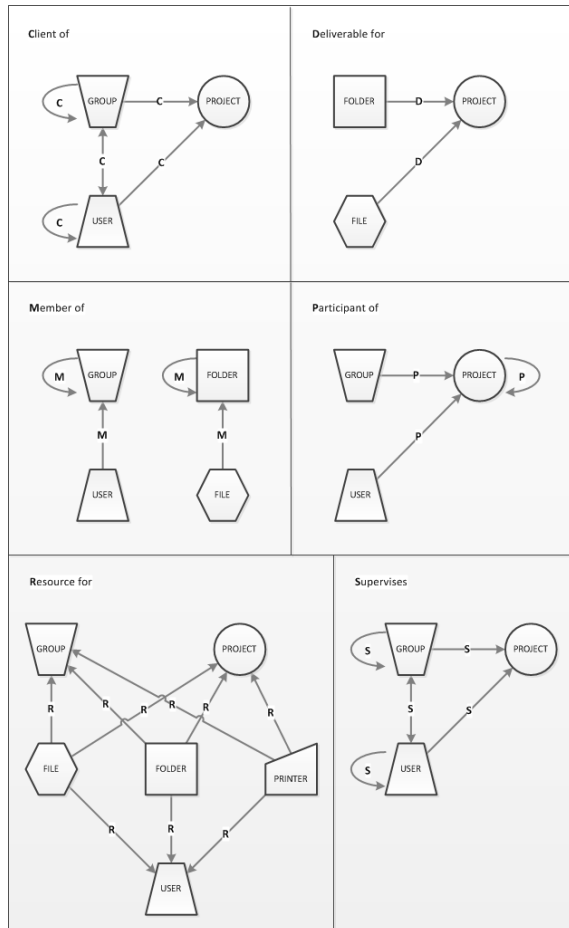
Client of

C
GROUP
C
PROJECT
C
C
C
USER

Deliverable for

FOLDER
D
PROJECT
D
FILE

Member of

M
GROUP
M
FOLDER
M
M
USER
FILE

Participant of

GROUP
P
PROJECT
P
P
USER

Resource for

GROUP
PROJECT
R
R
R
R
R
R
FILE
FOLDER
PRINTER
R
R
R
USER

Supervises

S
GROUP
S
PROJECT
S
S
S
USER